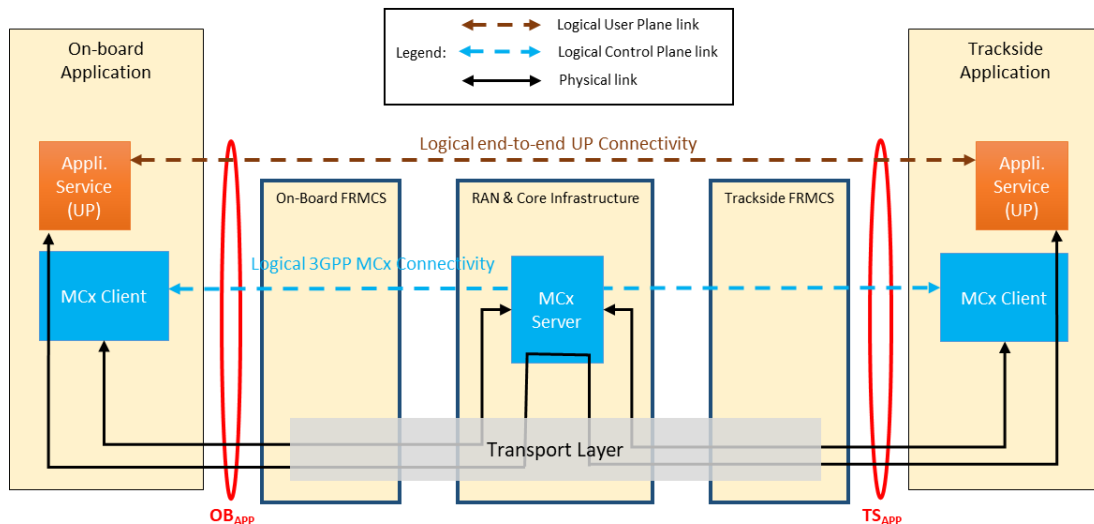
Legend:
Logical User Plane link
Logical Control Plane link
Physical link

On-board Application

Trackside Application

Logical end-to-end UP Connectivity

Appli. Service (UP)

On-Board FRMCS

RAN & Core Infrastructure

Trackside FRMCS

Appli. Service (UP)

Logical 3GPP MCx Connectivity

MCx Client

MCx Server

MCx Client

Transport Layer

$OB_{APP}$

$TS_{APP}$